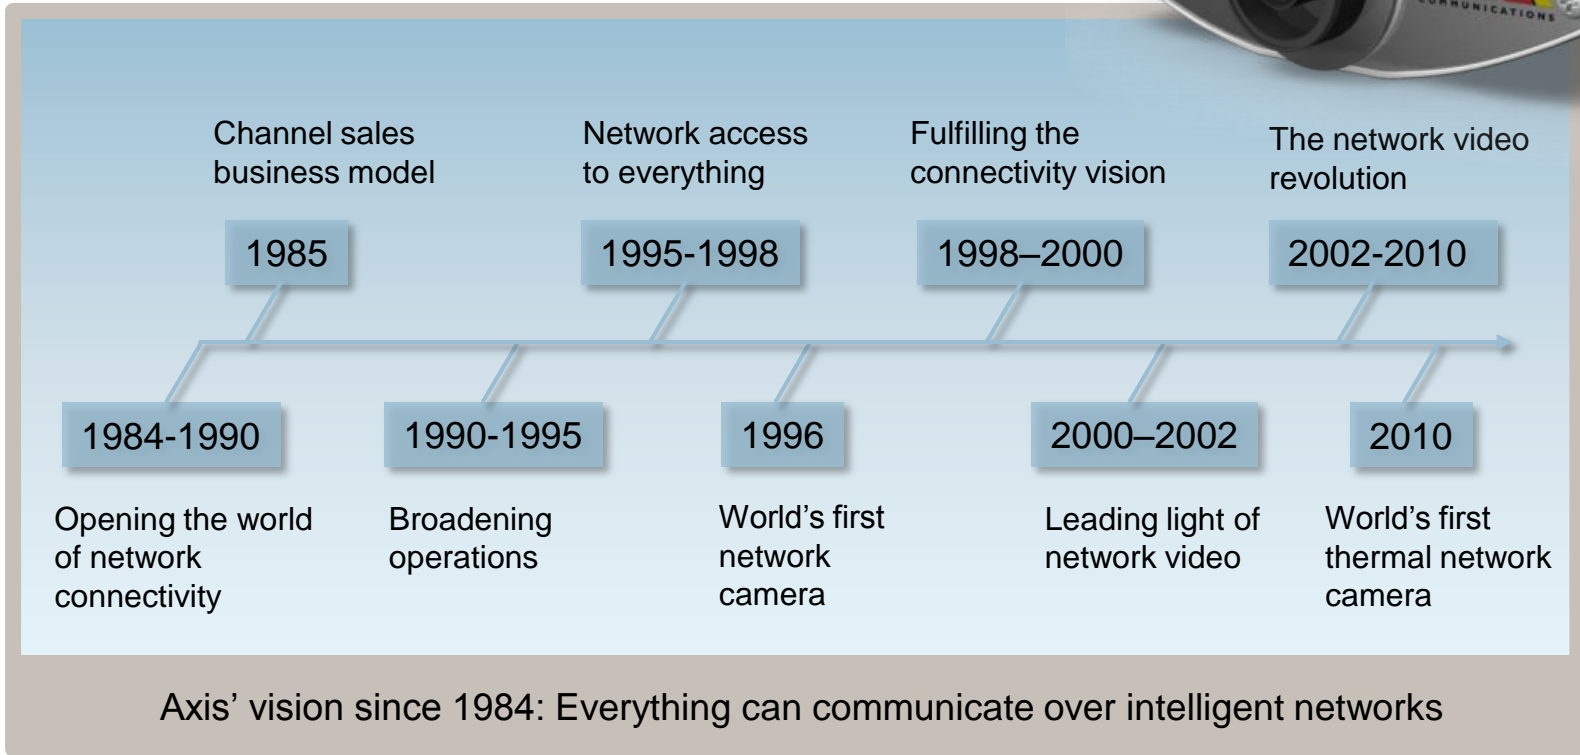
COMMUNICATIONS

Channel sales business model

1985

Network access to everything

1995-1998

Fulfilling the connectivity vision

1998–2000

The network video revolution

2002-2010

1984-1990

Opening the world of network connectivity

1990-1995

Broadening operations

1996

World's first network camera

2000–2002

Leading light of network video

2010

World's first thermal network camera

Axis' vision since 1984: Everything can communicate over intelligent networks